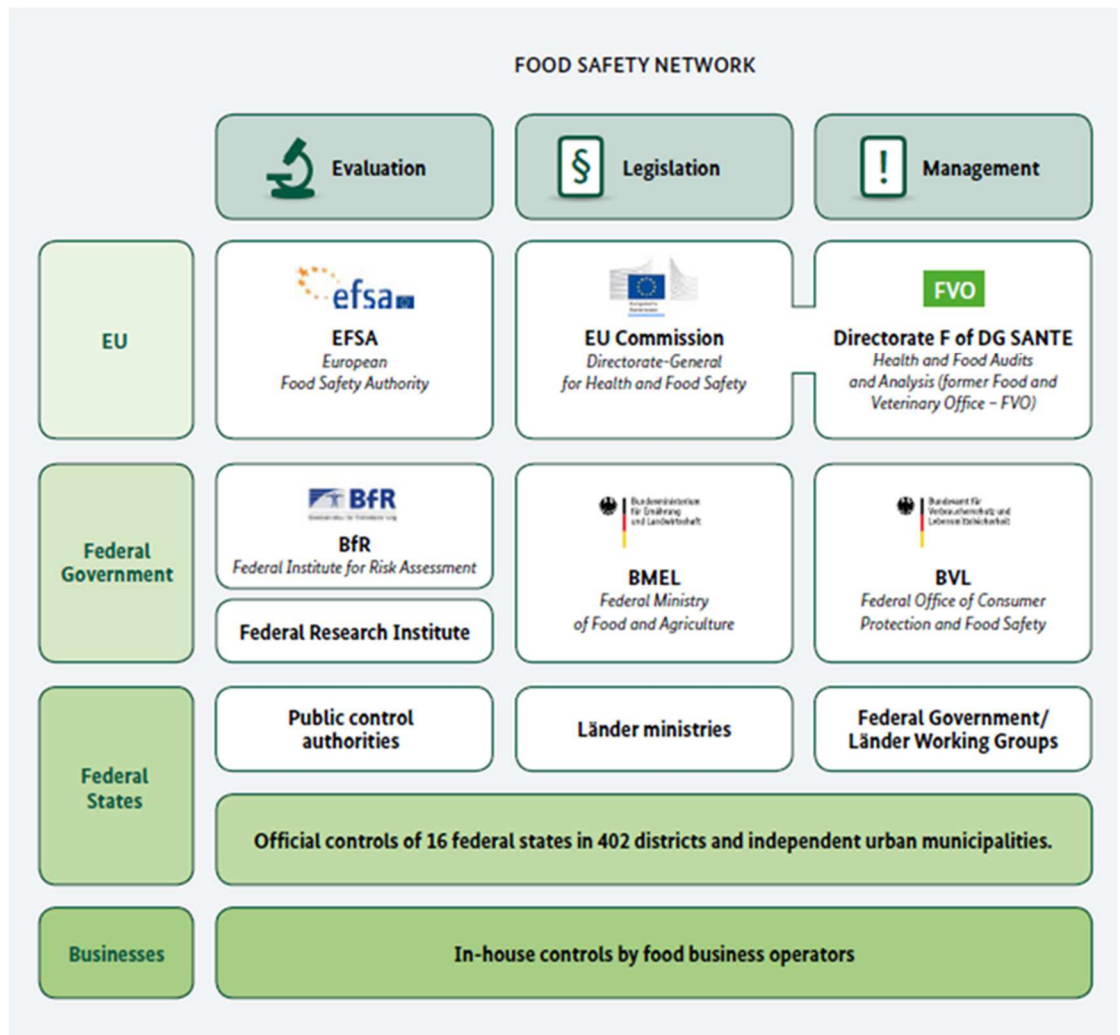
FOOD SAFETY NETWORK

| | Evaluation | Legislation | Management |
|---|---|---|---|
| EU | efsa<br>**EFSA**<br>European Food Safety Authority | **EU Commission**<br>Directorate-General for Health and Food Safety | FVO<br>**Directorate F of DG SANTE**<br>Health and Food Audits and Analysis (former Food and Veterinary Office – FVO) |
| Federal Government | BfR<br>**BfR**<br>Federal Institute for Risk Assessment<br><br>**Federal Research Institute** | Bundesministerium für Ernährung und Landwirtschaft<br>**BMEL**<br>Federal Ministry of Food and Agriculture | Bundesamt für Verbraucherschutz und Lebensmittelsicherheit<br>**BVL**<br>Federal Office of Consumer Protection and Food Safety |
| Federal States | Public control authorities | Länder ministries | Federal Government/ Länder Working Groups |
| | Official controls of 16 federal states in 402 districts and independent urban municipalities. | | |
| Businesses | In-house controls by food business operators | | |